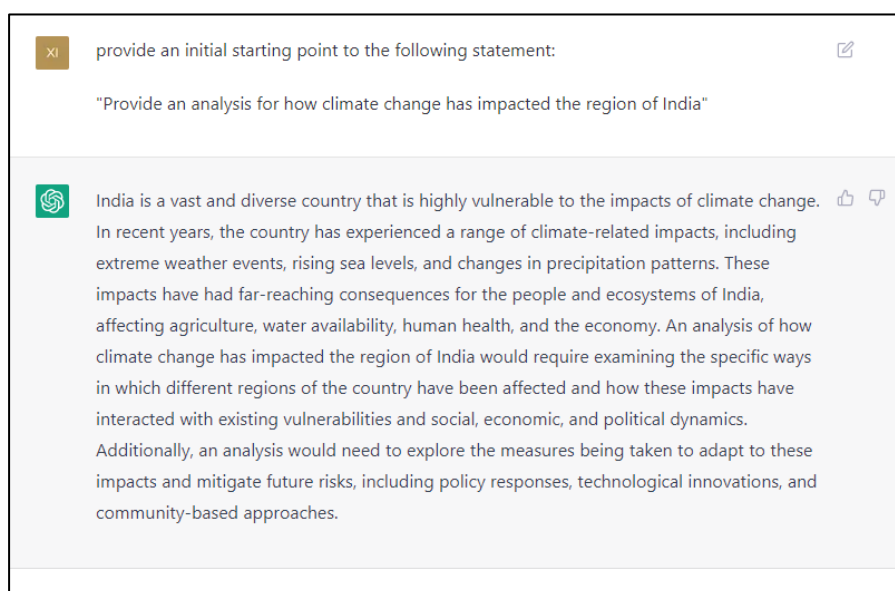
XI

provide an initial starting point to the following statement:

"Provide an analysis for how climate change has impacted the region of India"

India is a vast and diverse country that is highly vulnerable to the impacts of climate change. In recent years, the country has experienced a range of climate-related impacts, including extreme weather events, rising sea levels, and changes in precipitation patterns. These impacts have had far-reaching consequences for the people and ecosystems of India, affecting agriculture, water availability, human health, and the economy. An analysis of how climate change has impacted the region of India would require examining the specific ways in which different regions of the country have been affected and how these impacts have interacted with existing vulnerabilities and social, economic, and political dynamics. Additionally, an analysis would need to explore the measures being taken to adapt to these impacts and mitigate future risks, including policy responses, technological innovations, and community-based approaches.